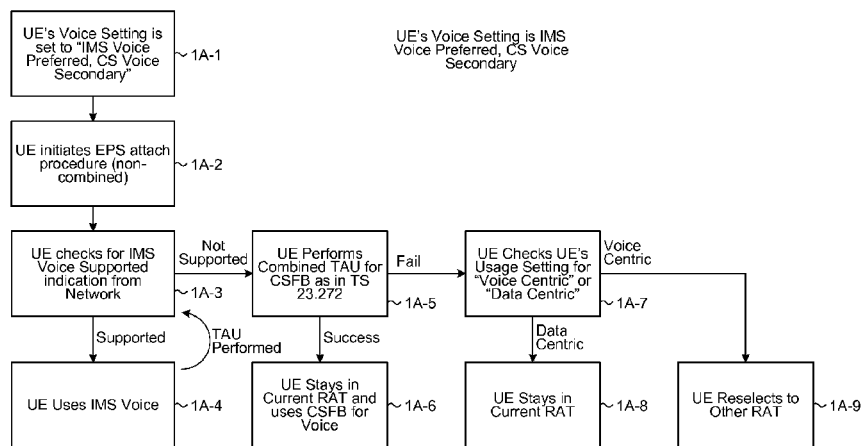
UE's Voice Setting is set to "IMS Voice Preferred, CS Voice Secondary"

1A-1

UE's Voice Setting is IMS Voice Preferred, CS Voice Secondary

UE initiates EPS attach procedure (non-combined)

1A-2

UE checks for IMS Voice Supported indication from Network

1A-3

Not Supported

UE Performs Combined TAU for CSFB as in TS 23.272

1A-5

Fail

UE Checks UE's Usage Setting for "Voice Centric" or "Data Centric"

1A-7

Voice Centric

Supported

TAU Performed

Success

Data Centric

UE Uses IMS Voice

1A-4

UE Stays in Current RAT and uses CSFB for Voice

1A-6

UE Stays in Current RAT

1A-8

UE Reselects to Other RAT

1A-9